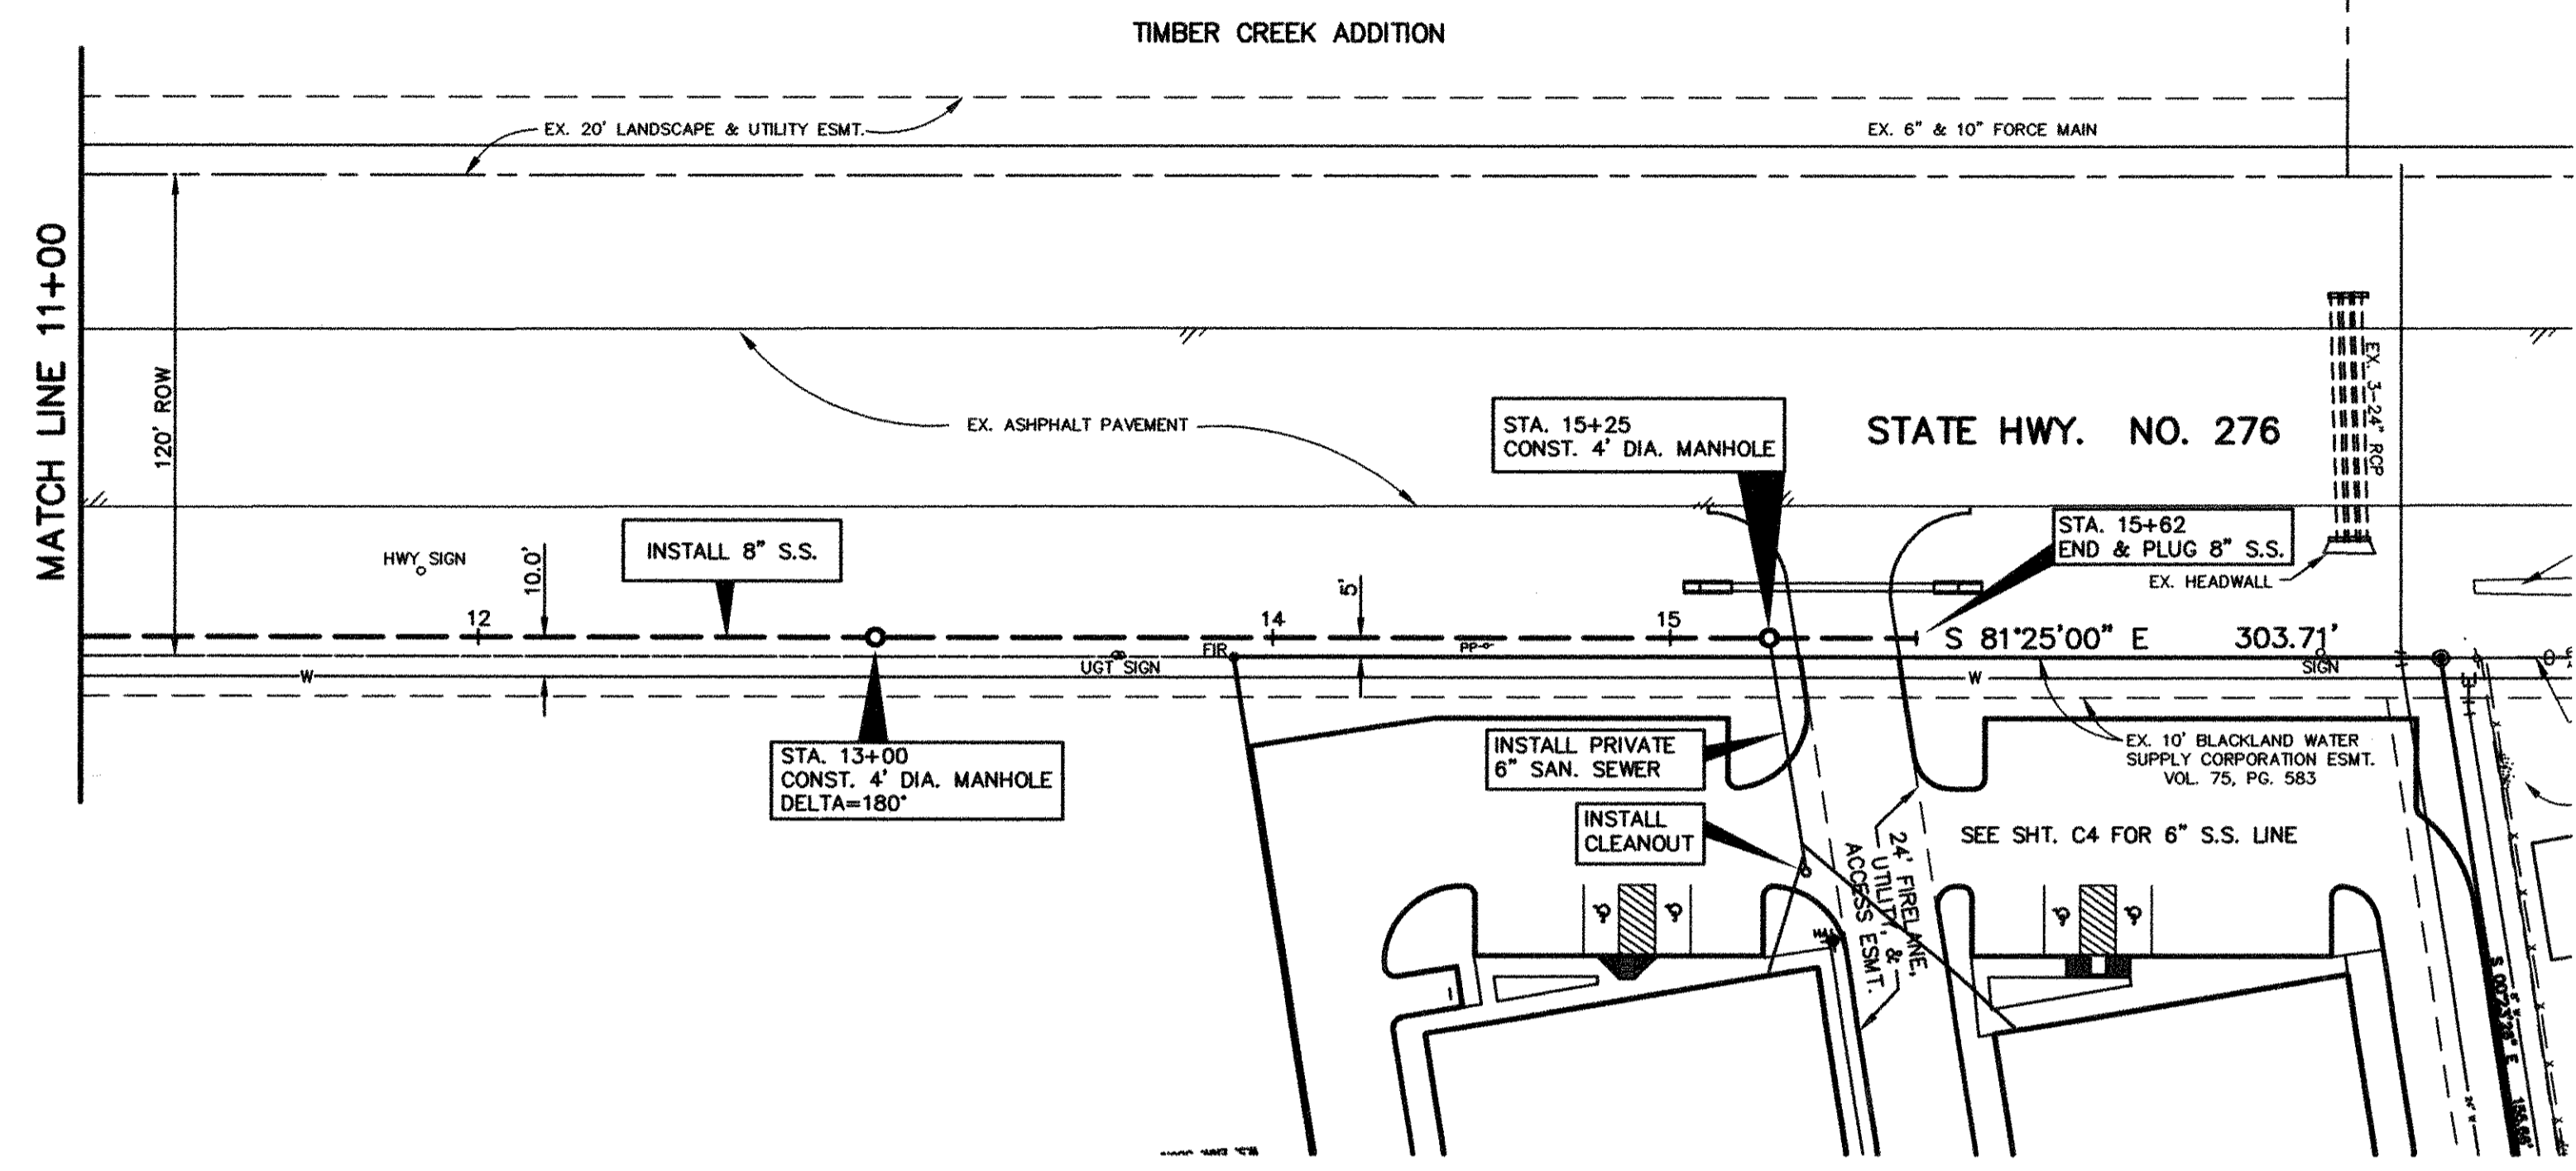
TIMBER CREEK ADDITION

EX. 20' LANDSCAPE & UTILITY ESMT.

EX. 6" & 10" FORCE MAIN

MATCH LINE 11+00

120' ROW

EX. ASHPHALT PAVEMENT

STA. 15+25
CONST. 4' DIA. MANHOLE

STATE HWY. NO. 276

EX. 3-24" RCP

STA. 15+62
END & PLUG 8" S.S.

EX. HEADWALL

HWY SIGN

10.0'

INSTALL 8" S.S.

12

14

5'

15

S 81°25'00" E 303.71'

W

UGT SIGN

FIR

PP

SIGN

STA. 13+00
CONST. 4' DIA. MANHOLE
DELTA=180°

INSTALL PRIVATE
6" SAN. SEWER

EX. 10' BLACKLAND WATER SUPPLY CORPORATION ESMT. VOL. 75, PG. 583

INSTALL
CLEANOUT

24' FIRELANE, UTILITY, & ACCESS ESMT.

SEE SHT. C4 FOR 6" S.S. LINE

S 00°2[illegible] E

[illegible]